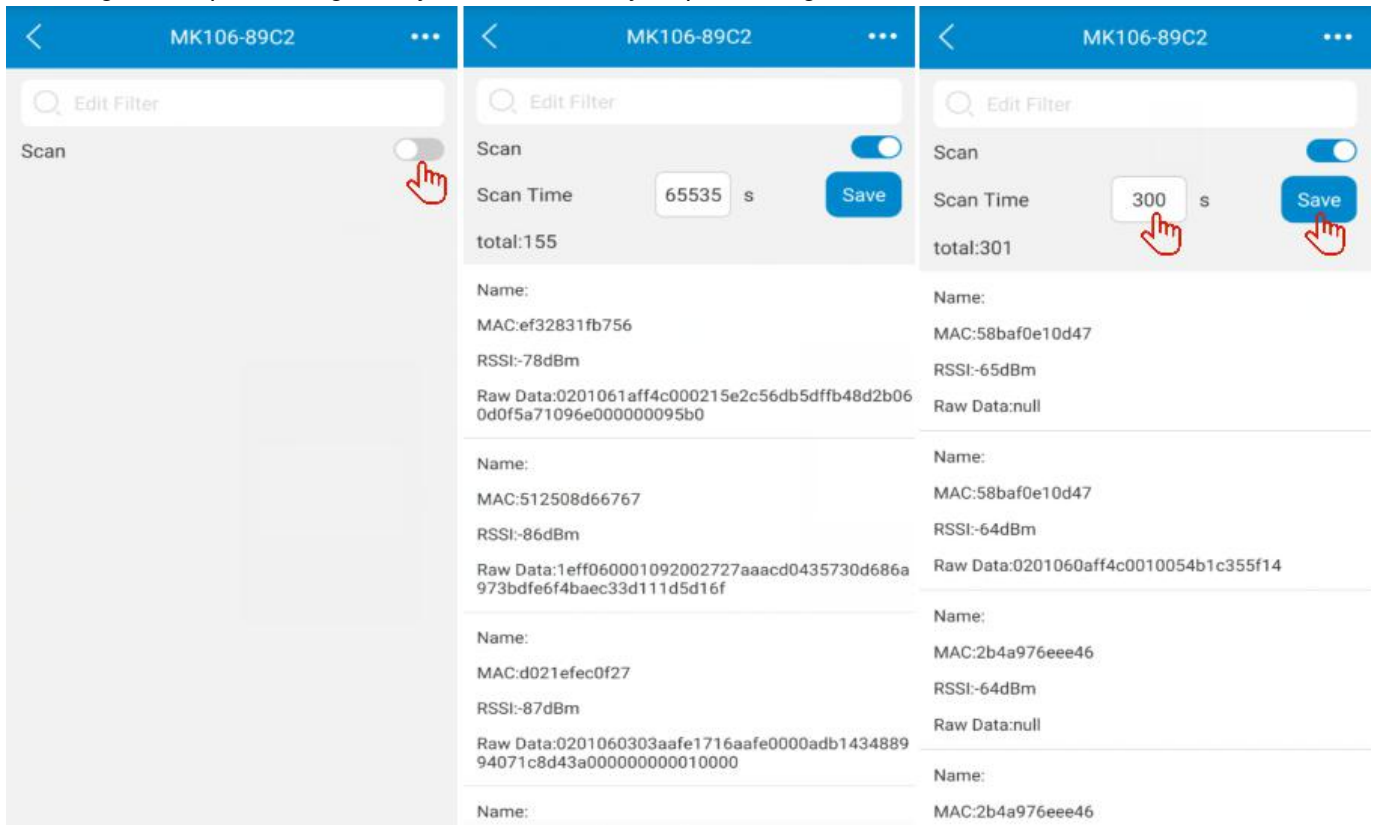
MK106-89C2

Edit Filter

Scan

MK106-89C2

Edit Filter

Scan

Scan Time 65535 s Save

total:155

Name:

MAC:ef32831fb756

RSSI:-78dBm

Raw Data:0201061aff4c000215e2c56db5dffb48d2b060d0f5a71096e000000095b0

Name:

MAC:512508d66767

RSSI:-86dBm

Raw Data:1eff060001092002727aaacd0435730d686a973bdfe6f4baec33d111d5d16f

Name:

MAC:d021efec0f27

RSSI:-87dBm

Raw Data:0201060303aafe1716aafe0000adb143488994071c8d43a000000000010000

Name:

MK106-89C2

Edit Filter

Scan

Scan Time 300 s Save

total:301

Name:

MAC:58baf0e10d47

RSSI:-65dBm

Raw Data:null

Name:

MAC:58baf0e10d47

RSSI:-64dBm

Raw Data:0201060aff4c0010054b1c355f14

Name:

MAC:2b4a976eee46

RSSI:-64dBm

Raw Data:null

Name:

MAC:2b4a976eee46